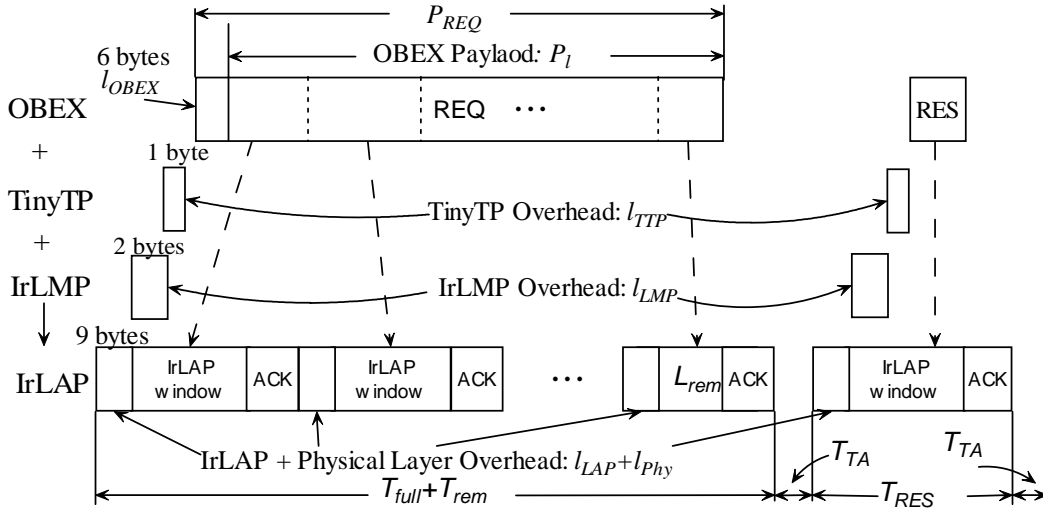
$P_{REQ}$

6 bytes
$l_{OBEX}$

OBEX Paylaod: $P_l$

OBEX

REQ ···

RES

+

1 byte

TinyTP

TinyTP Overhead: $l_{TTP}$

+

2 bytes

IrLMP

IrLMP Overhead: $l_{LMP}$

9 bytes

IrLAP

IrLAP w indow

ACK

IrLAP w indow

ACK

···

$L_{rem}$

ACK

IrLAP w indow

ACK

IrLAP + Physical Layer Overhead: $l_{LAP}+l_{Phy}$

$T_{TA}$

$T_{TA}$

$T_{full}+T_{rem}$

$T_{RES}$